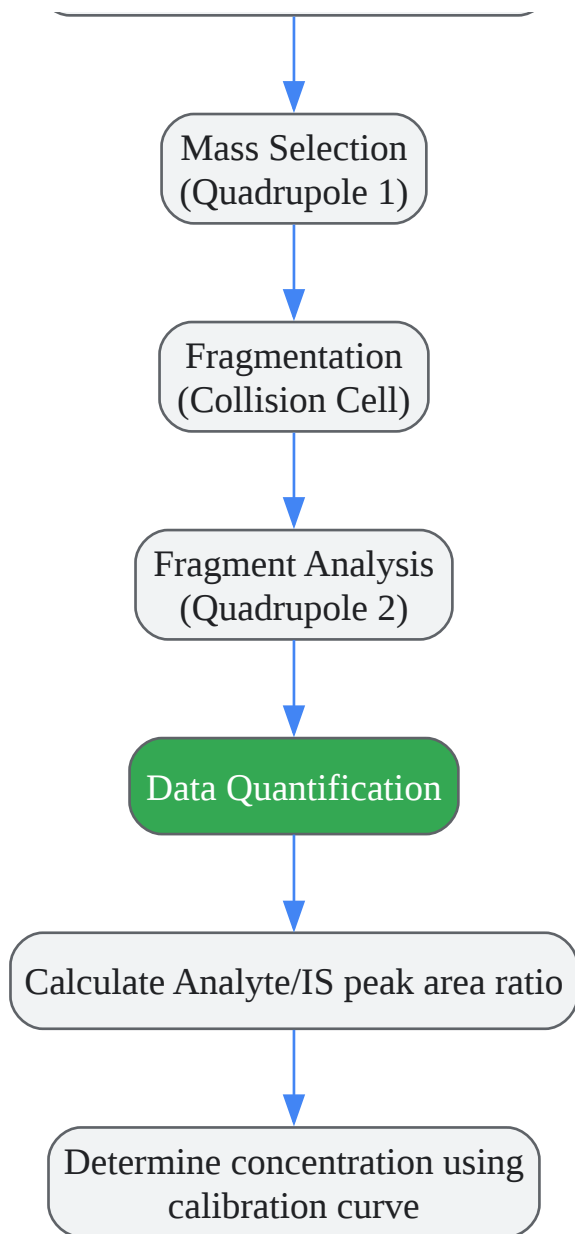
Mass Selection (Quadrupole 1)

Fragmentation (Collision Cell)

Fragment Analysis (Quadrupole 2)

Data Quantification

Calculate Analyte/IS peak area ratio

Determine concentration using calibration curve